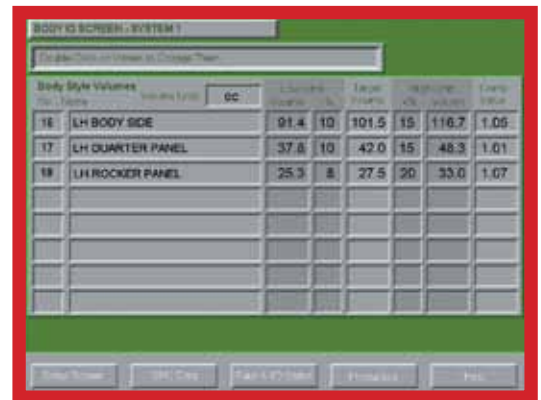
BODY ID SCREEN - SYSTEM 1

Double Click on Values to Change Them

Body Style Volumes
Pos | Name
Volume Units: cc

| Pos | Name | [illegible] | % | Target | % | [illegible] | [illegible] |
|---|---|---|---|---|---|---|---|
| 16 | LH BODY SIDE | 91.4 | 10 | 101.5 | 15 | 116.7 | 1.05 |
| 17 | LH QUARTER PANEL | 37.8 | 10 | 42.0 | 15 | 48.3 | 1.01 |
| 18 | LH ROCKER PANEL | 25.3 | 8 | 27.5 | 20 | 33.0 | 1.07 |
| | | | | | | | |
| | | | | | | | |
| | | | | | | | |
| | | | | | | | |
| | | | | | | | |

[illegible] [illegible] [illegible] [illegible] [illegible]